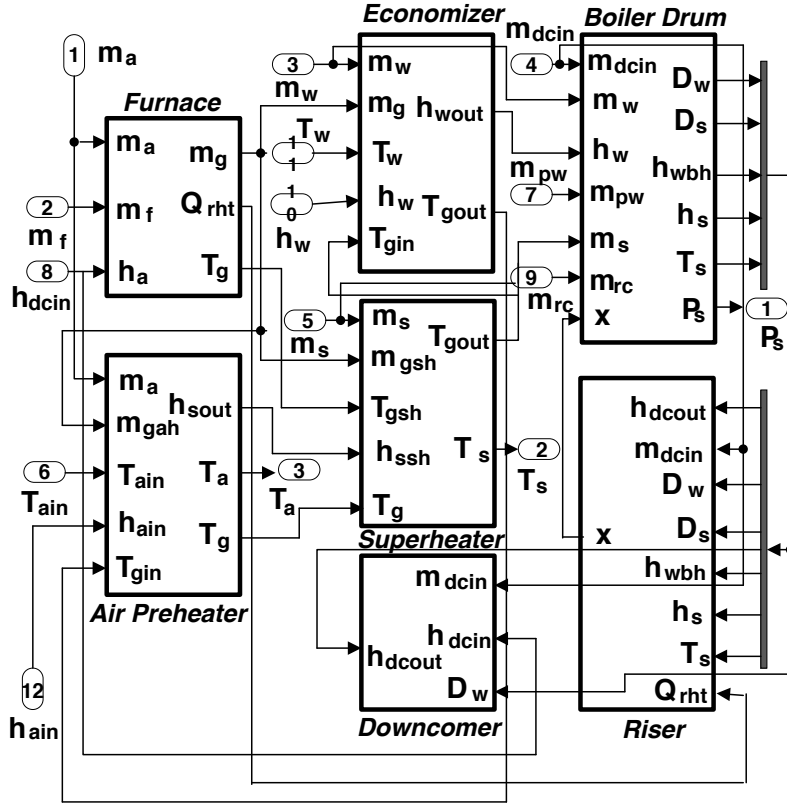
1 $m_a$

Furnace
$m_a$
$m_g$
2
$m_f$
$Q_{rht}$
$m_f$
8
$h_a$
$T_g$
$h_{dcin}$

Economizer
3
$m_w$
$m_w$
$m_g$
$h_{wout}$
$T_w$
11
$T_w$
10
$h_w$
$T_{gout}$
$h_w$
$T_{gin}$

$m_{dcin}$
Boiler Drum
4
$m_{dcin}$
$D_w$
$m_w$
$D_s$
$h_w$
$m_{pw}$
$h_{wbh}$
7
$m_{pw}$
$h_s$
$m_s$
$T_s$
9
$m_{rc}$
$m_{rc}$
$P_s$
x
1
$P_s$

5
$m_s$
$T_{gout}$
$m_s$
$m_{gsh}$
$T_{gsh}$
$h_{ssh}$
$T_s$
2
$T_s$
$T_g$
Superheater

Air Preheater
$m_a$
$m_{gah}$
$h_{sout}$
6
$T_{ain}$
$T_a$
3
$T_{ain}$
$h_{ain}$
$T_g$
$T_a$
$T_{gin}$

12
$h_{ain}$

Downcomer
$m_{dcin}$
$h_{dcin}$
$h_{dcout}$
$D_w$

Riser
$h_{dcout}$
$m_{dcin}$
$D_w$
x
$D_s$
$h_{wbh}$
$h_s$
$T_s$
$Q_{rht}$